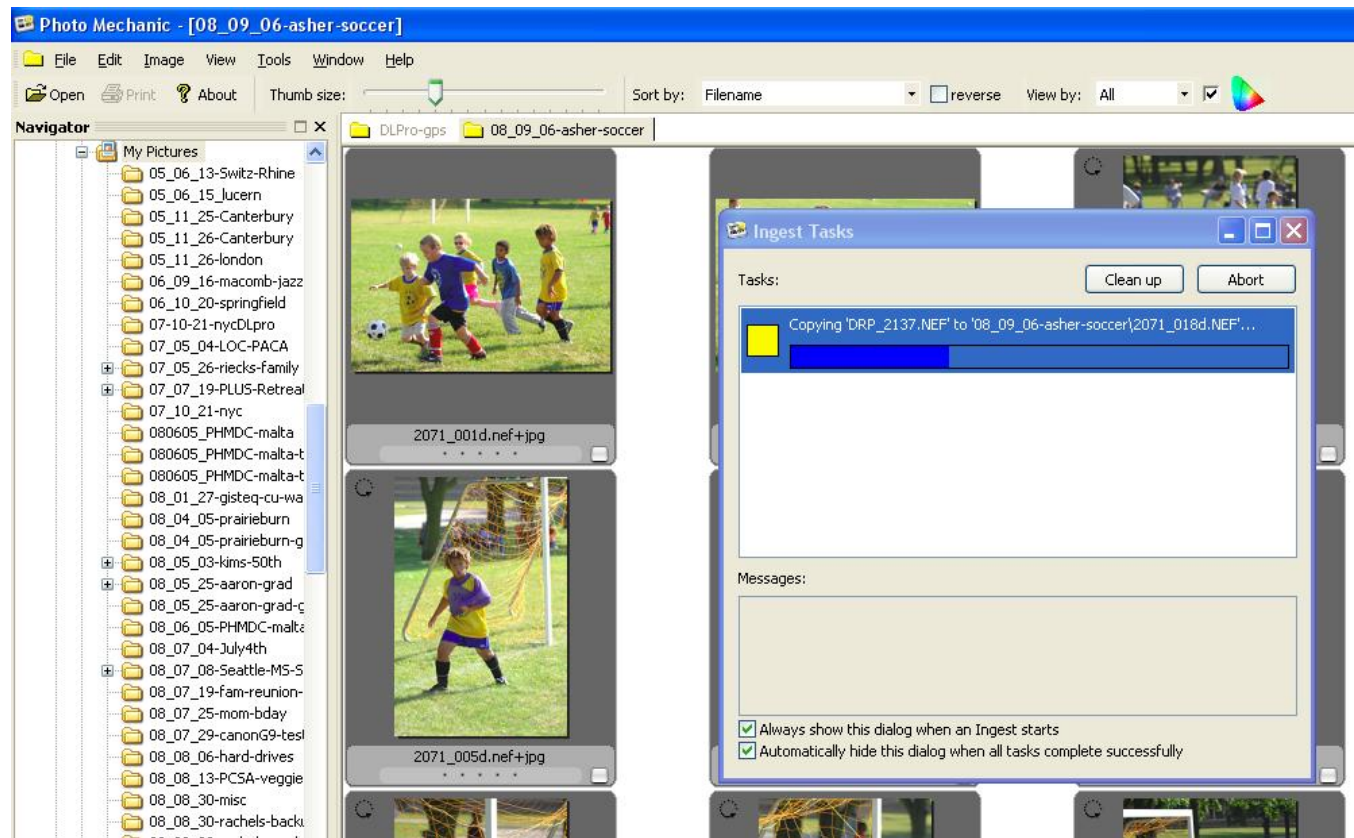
Photo Mechanic - [08_09_06-asher-soccer]

File Edit Image View Tools Window Help

Open Print About Thumb size: Sort by: Filename reverse View by: All

Navigator

DLPro-gps 08_09_06-asher-soccer

My Pictures
05_06_13-Switz-Rhine
05_06_15_lucern
05_11_25-Canterbury
05_11_26-Canterbury
05_11_26-london
06_09_16-macomb-jazz
06_10_20-springfield
07-10-21-nycDLpro
07_05_04-LOC-PACA
07_05_26-riecks-family
07_07_19-PLUS-Retreat
07_10_21-nyc
080605_PHMDC-malta
080605_PHMDC-malta-t
080605_PHMDC-malta-t
08_01_27-gisteq-cu-wa
08_04_05-prairieburn
08_04_05-prairieburn-g
08_05_03-kims-50th
08_05_25-aaron-grad
08_05_25-aaron-grad-g
08_06_05-PHMDC-malta
08_07_04-July4th
08_07_08-Seattle-MS-S
08_07_19-fam-reunion-
08_07_25-mom-bday
08_07_29-canonG9-test
08_08_06-hard-drives
08_08_13-PCSA-veggie
08_08_30-misc
08_08_30-rachels-backu

2071_001d.nef+jpg

2071_005d.nef+jpg

Ingest Tasks

Tasks:

Clean up

Abort

Copying 'DRP_2137.NEF' to '08_09_06-asher-soccer\2071_018d.NEF'...

Messages:

Always show this dialog when an Ingest starts
Automatically hide this dialog when all tasks complete successfully